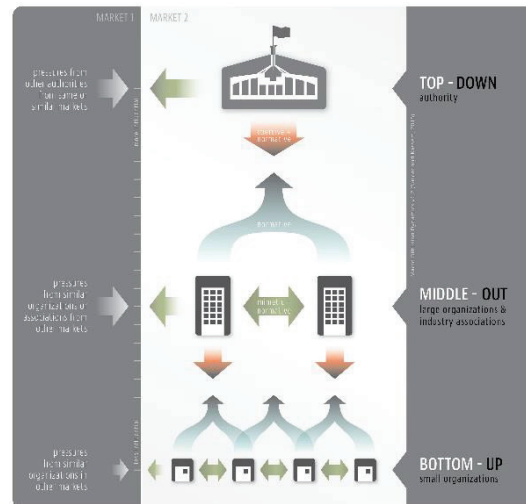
MARKET 1

MARKET 2

pressures from other authorities from same or similar markets

TOP - DOWN
authority

coercive + normative

normative

pressures from similar organizations or associations from other markets

mimetic + normative

MIDDLE - OUT
large organizations & industry associations

pressures from similar organizations in other markets

BOTTOM - UP
small organizations